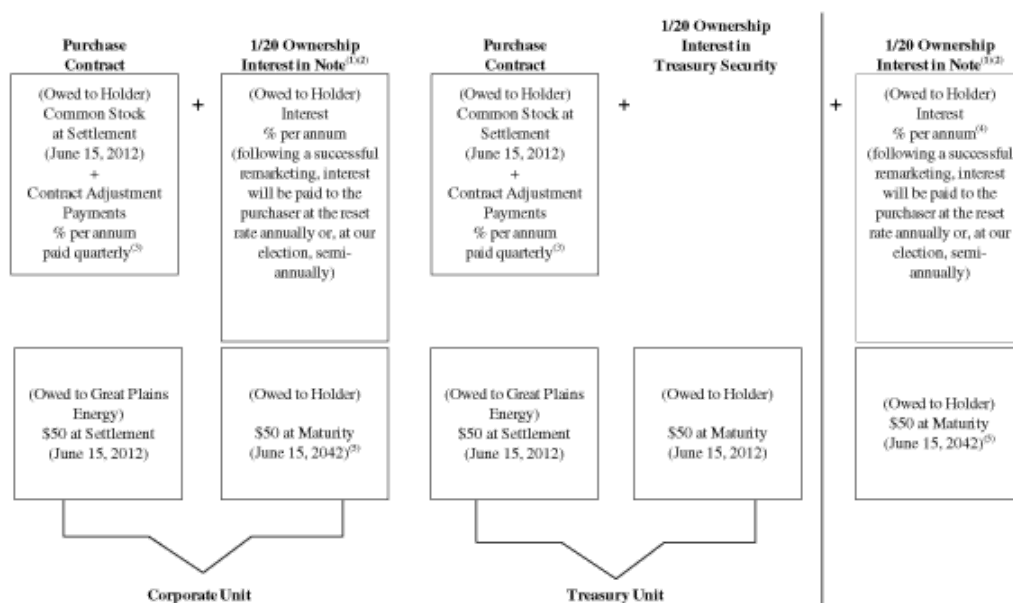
Purchase Contract

(Owed to Holder) Common Stock at Settlement (June 15, 2012) + Contract Adjustment Payments % per annum paid quarterly$^{(3)}$

(Owed to Great Plains Energy) \$50 at Settlement (June 15, 2012)

+

1/20 Ownership Interest in Note$^{(1)(2)}$

(Owed to Holder) Interest % per annum (following a successful remarketing, interest will be paid to the purchaser at the reset rate annually or, at our election, semi-annually)

(Owed to Holder) \$50 at Maturity (June 15, 2042)$^{(5)}$

Corporate Unit

Purchase Contract

(Owed to Holder) Common Stock at Settlement (June 15, 2012) + Contract Adjustment Payments % per annum paid quarterly$^{(3)}$

(Owed to Great Plains Energy) \$50 at Settlement (June 15, 2012)

+

1/20 Ownership Interest in Treasury Security

(Owed to Holder) \$50 at Maturity (June 15, 2012)

Treasury Unit

+

1/20 Ownership Interest in Note$^{(1)(2)}$

(Owed to Holder) Interest % per annum$^{(4)}$ (following a successful remarketing, interest will be paid to the purchaser at the reset rate annually or, at our election, semi-annually)

(Owed to Holder) \$50 at Maturity (June 15, 2042)$^{(5)}$